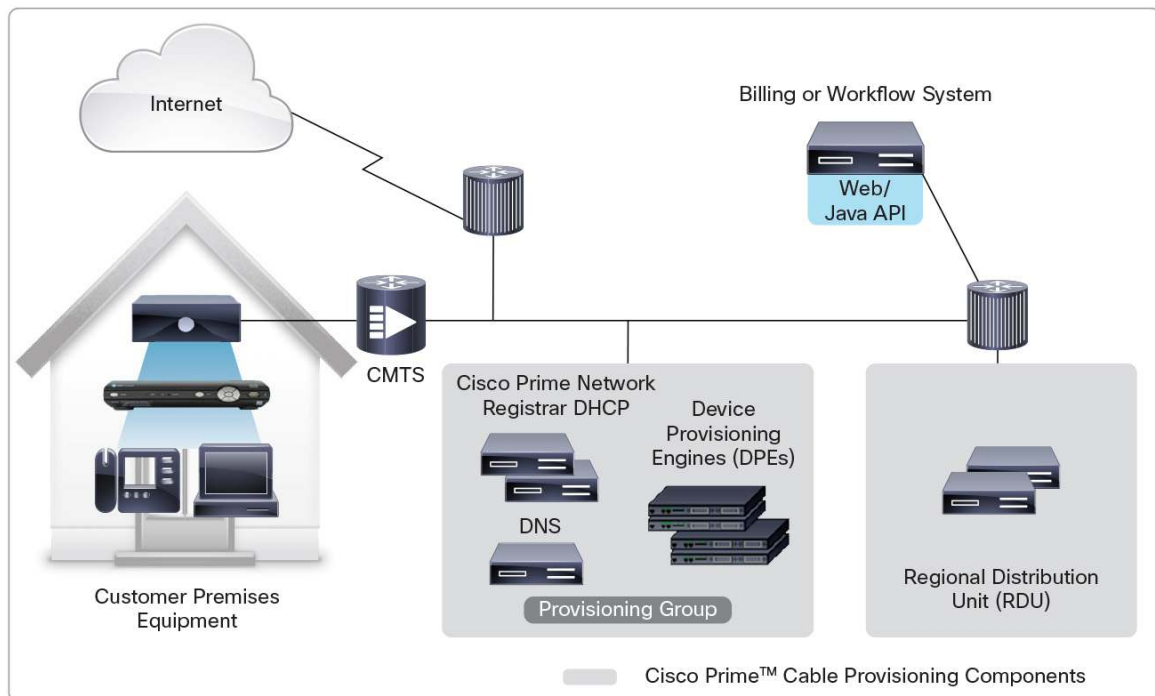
Internet

Billing or Workflow System

Web/
Java API

CMTS

Cisco Prime Network
Registrar DHCP

Device
Provisioning
Engines (DPEs)

DNS

Provisioning Group

Regional Distribution
Unit (RDU)

Customer Premises
Equipment

Cisco Prime™ Cable Provisioning Components